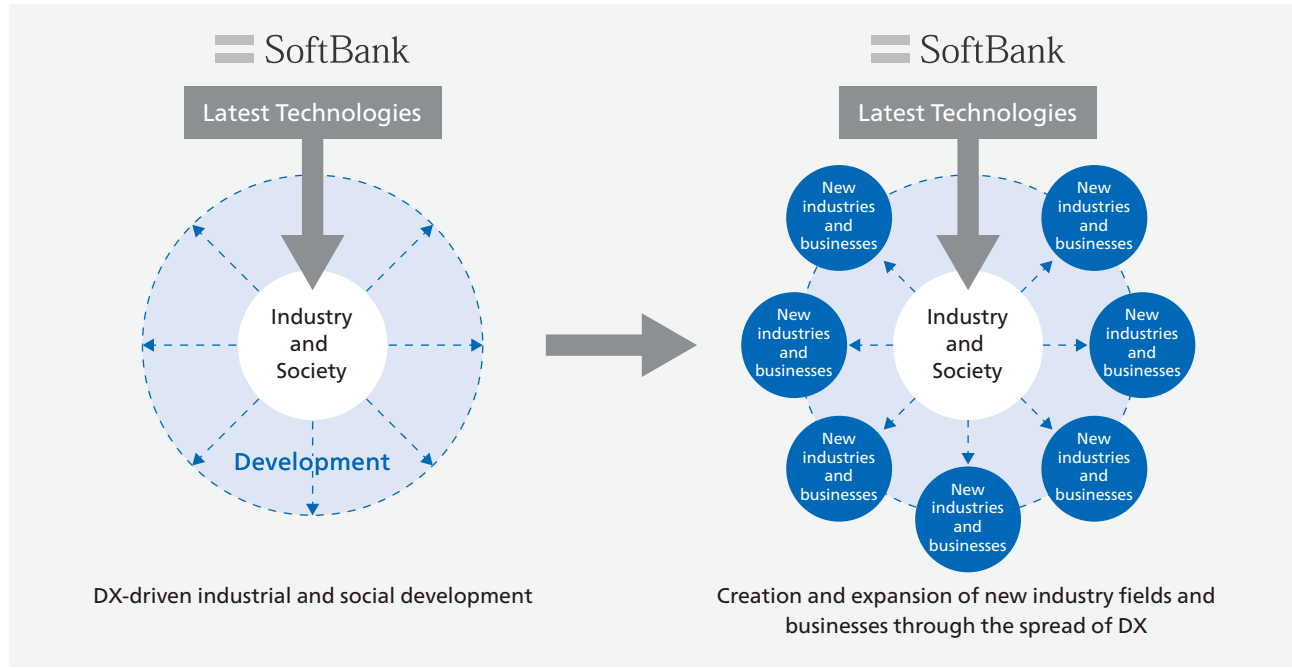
SoftBank

Latest Technologies

Industry and Society

Development

DX-driven industrial and social development

SoftBank

Latest Technologies

New industries and businesses

New industries and businesses

New industries and businesses

Industry and Society

New industries and businesses

New industries and businesses

New industries and businesses

New industries and businesses

Creation and expansion of new industry fields and businesses through the spread of DX